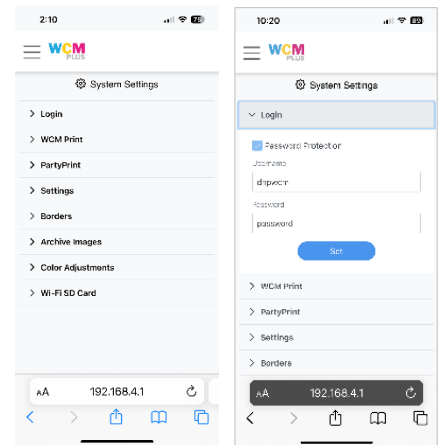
2:10

WCM

System Settings

> Login

> WCM Print

> PartyPrint

> Settings

> Borders

> Archive Images

> Color Adjustments

> Wi-Fi SD Card

AA 192.168.4.1

10:20

WCM

System Settings

Login

Password Protector

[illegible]

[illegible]

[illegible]

password

Set

> WCM Print

> PartyPrint

> Settings

> Borders

AA 192.168.4.1